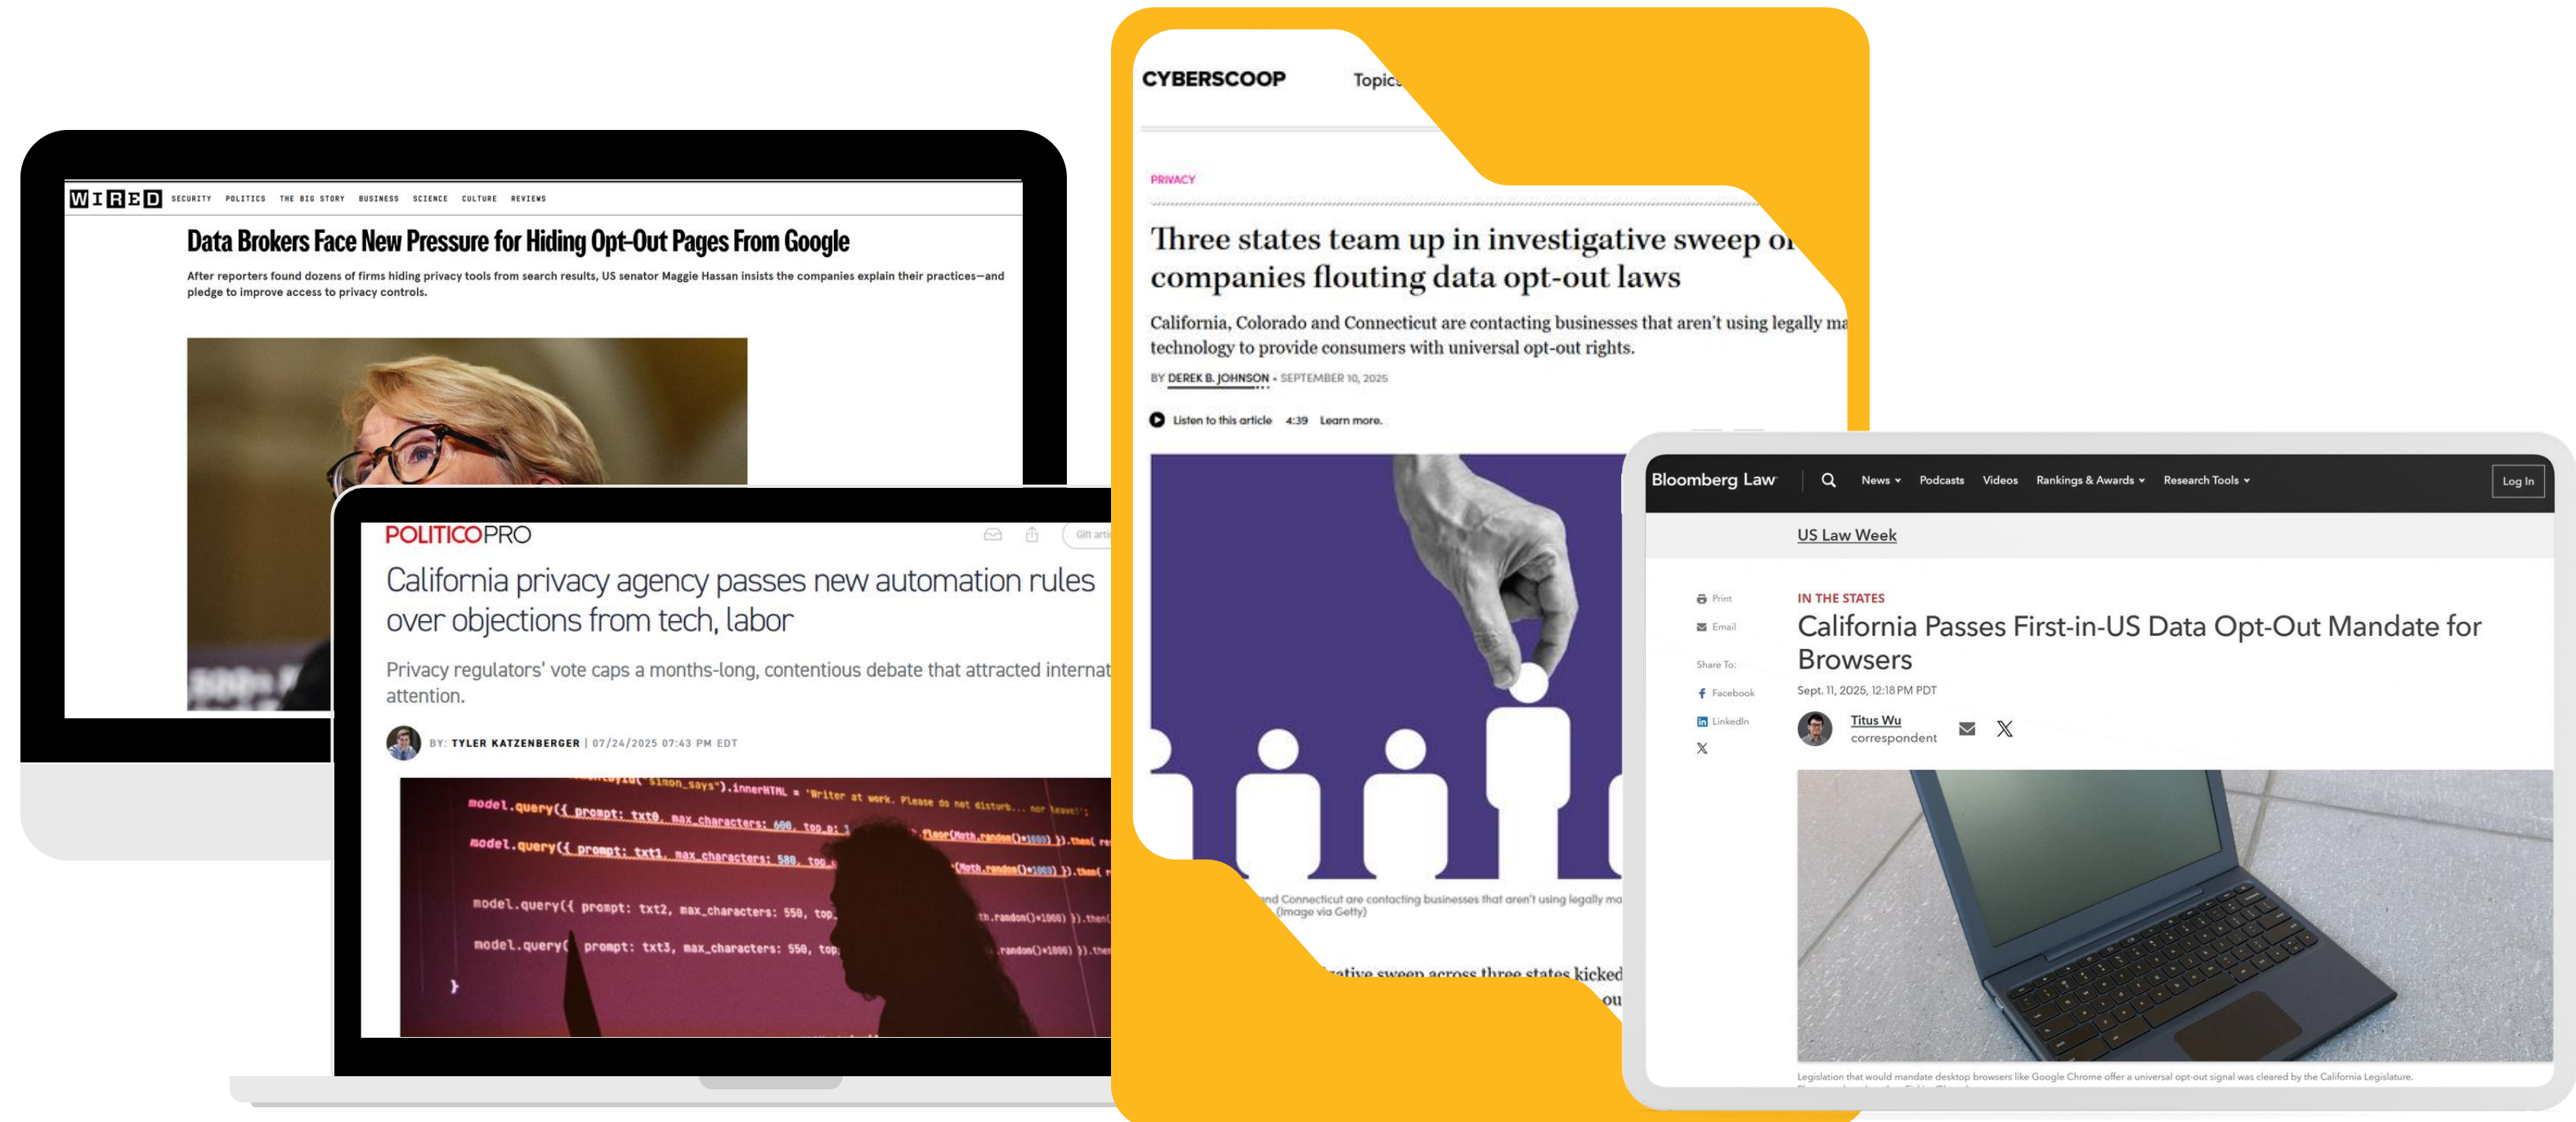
WIRED SECURITY POLITICS THE BIG STORY BUSINESS SCIENCE CULTURE REVIEWS

Data Brokers Face New Pressure for Hiding Opt-Out Pages From Google

After reporters found dozens of firms hiding privacy tools from search results, US senator Maggie Hassan insists the companies explain their practices—and pledge to improve access to privacy controls.

POLITICOPRO

Gift arti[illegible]

California privacy agency passes new automation rules over objections from tech, labor

Privacy regulators' vote caps a months-long, contentious debate that attracted internat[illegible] attention.

BY: TYLER KATZENBERGER | 07/24/2025 07:43 PM EDT

CYBERSCOOP Topic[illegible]

PRIVACY

Three states team up in investigative sweep o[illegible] companies flouting data opt-out laws

California, Colorado and Connecticut are contacting businesses that aren't using legally ma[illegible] technology to provide consumers with universal opt-out rights.

BY DEREK B. JOHNSON • SEPTEMBER 10, 2025

Listen to this article 4:39 Learn more.

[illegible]nd Connecticut are contacting businesses that aren't using legally ma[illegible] (Image via Getty)

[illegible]ative sweep across three states kicked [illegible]

Bloomberg Law News Podcasts Videos Rankings & Awards Research Tools Log In

US Law Week

Print
Email
Share To:
Facebook
LinkedIn

IN THE STATES

California Passes First-in-US Data Opt-Out Mandate for Browsers

Sept. 11, 2025, 12:18 PM PDT

Titus Wu
correspondent

Legislation that would mandate desktop browsers like Google Chrome offer a universal opt-out signal was cleared by the California Legislature.